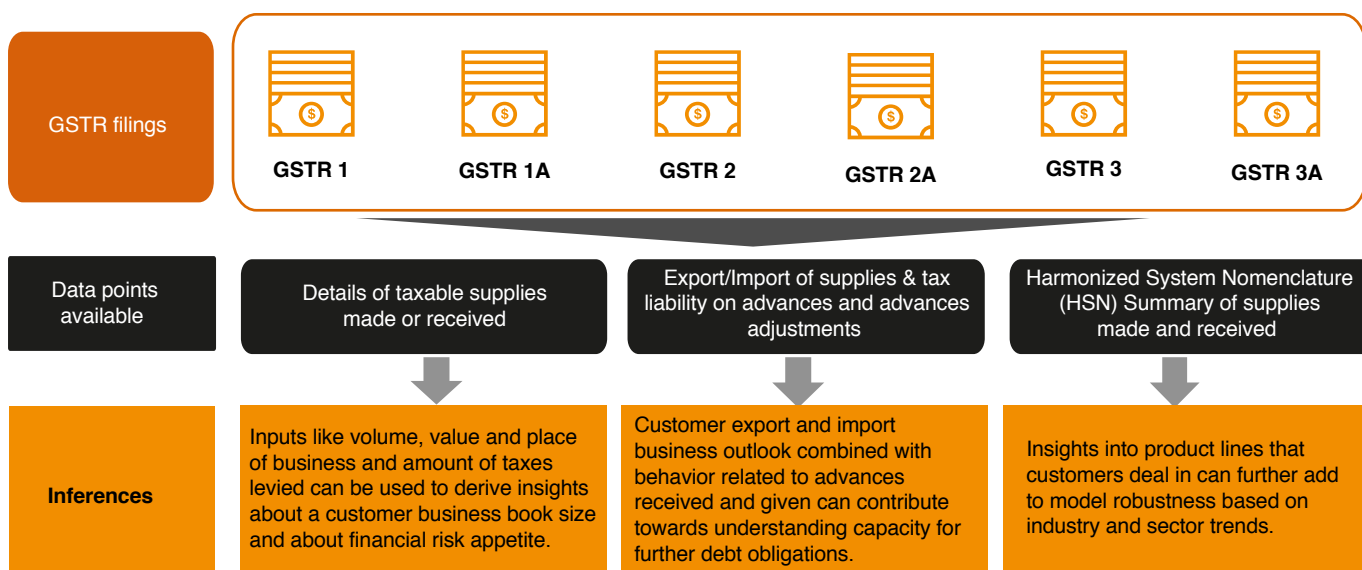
GSTR filings

$

GSTR 1

$

GSTR 1A

$

GSTR 2

$

GSTR 2A

$

GSTR 3

$

GSTR 3A

Data points available

Details of taxable supplies made or received

Export/Import of supplies & tax liability on advances and advances adjustments

Harmonized System Nomenclature (HSN) Summary of supplies made and received

Inferences

Inputs like volume, value and place of business and amount of taxes levied can be used to derive insights about a customer business book size and about financial risk appetite.

Customer export and import business outlook combined with behavior related to advances received and given can contribute towards understanding capacity for further debt obligations.

Insights into product lines that customers deal in can further add to model robustness based on industry and sector trends.